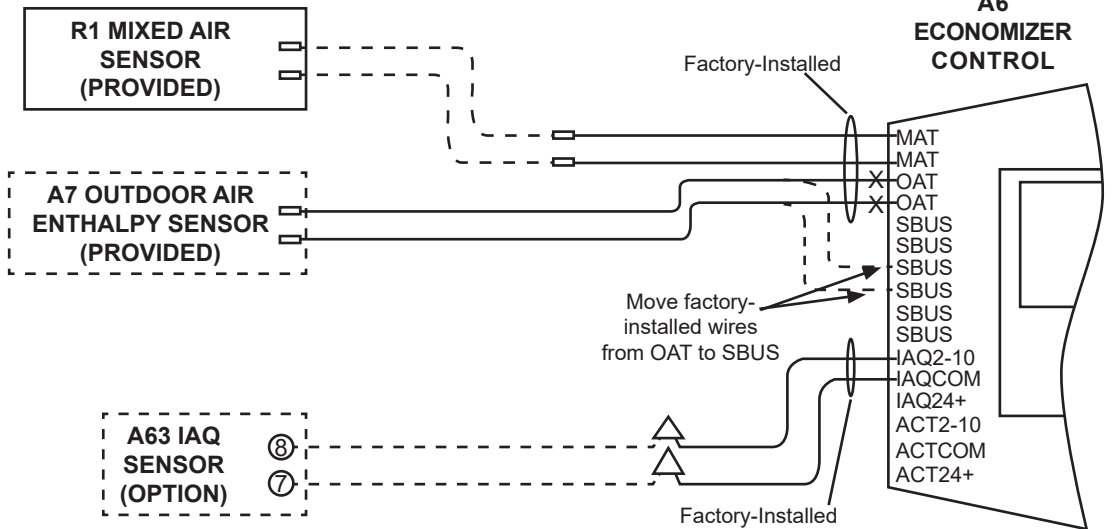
R1 MIXED AIR SENSOR (PROVIDED)

A6 ECONOMIZER CONTROL

Factory-Installed

MAT
MAT
X OAT
X OAT
SBUS
SBUS
SBUS
SBUS
SBUS
SBUS
IAQ2-10
IAQCOM
IAQ24+
ACT2-10
ACTCOM
ACT24+

A7 OUTDOOR AIR ENTHALPY SENSOR (PROVIDED)

Move factory-installed wires from OAT to SBUS

A63 IAQ SENSOR (OPTION)

⑧
⑦

Factory-Installed